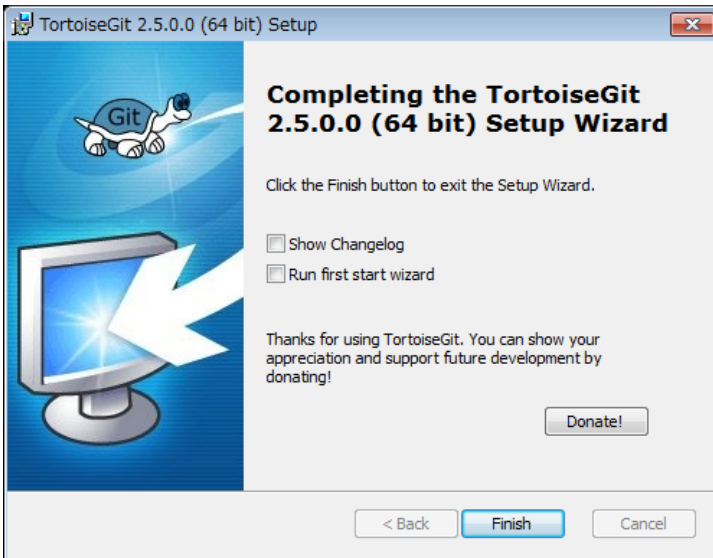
TortoiseGit 2.5.0.0 (64 bit) Setup

Git

Completing the TortoiseGit 2.5.0.0 (64 bit) Setup Wizard

Click the Finish button to exit the Setup Wizard.

Show Changelog

Run first start wizard

Thanks for using TortoiseGit. You can show your appreciation and support future development by donating!

Donate!

< Back

Finish

Cancel